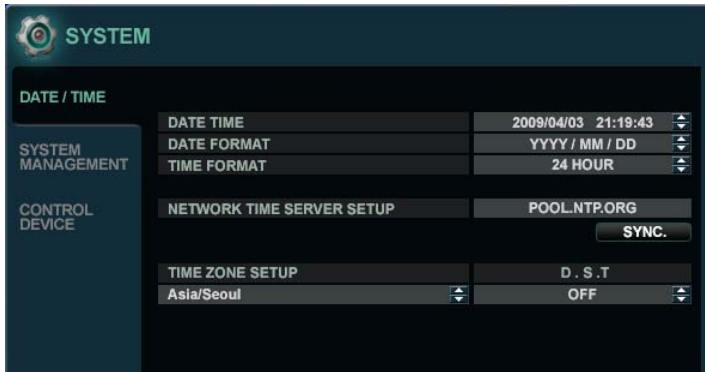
SYSTEM

DATE / TIME

SYSTEM MANAGEMENT

CONTROL DEVICE

| | |
|---|---|
| DATE TIME | 2009/04/03 21:19:43 |
| DATE FORMAT | YYYY / MM / DD |
| TIME FORMAT | 24 HOUR |

NETWORK TIME SERVER SETUP POOL.NTP.ORG

SYNC.

TIME ZONE SETUP D . S . T

Asia/Seoul OFF